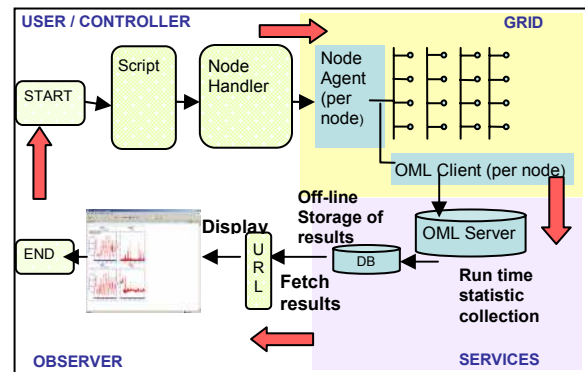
USER / CONTROLLER

GRID

START

Script

Node Handler

Node Agent (per node)

OML Client (per node)

Off-line Storage of results

OML Server

Display

U R L

DB

END

Fetch results

Run time statistic collection

OBSERVER

SERVICES